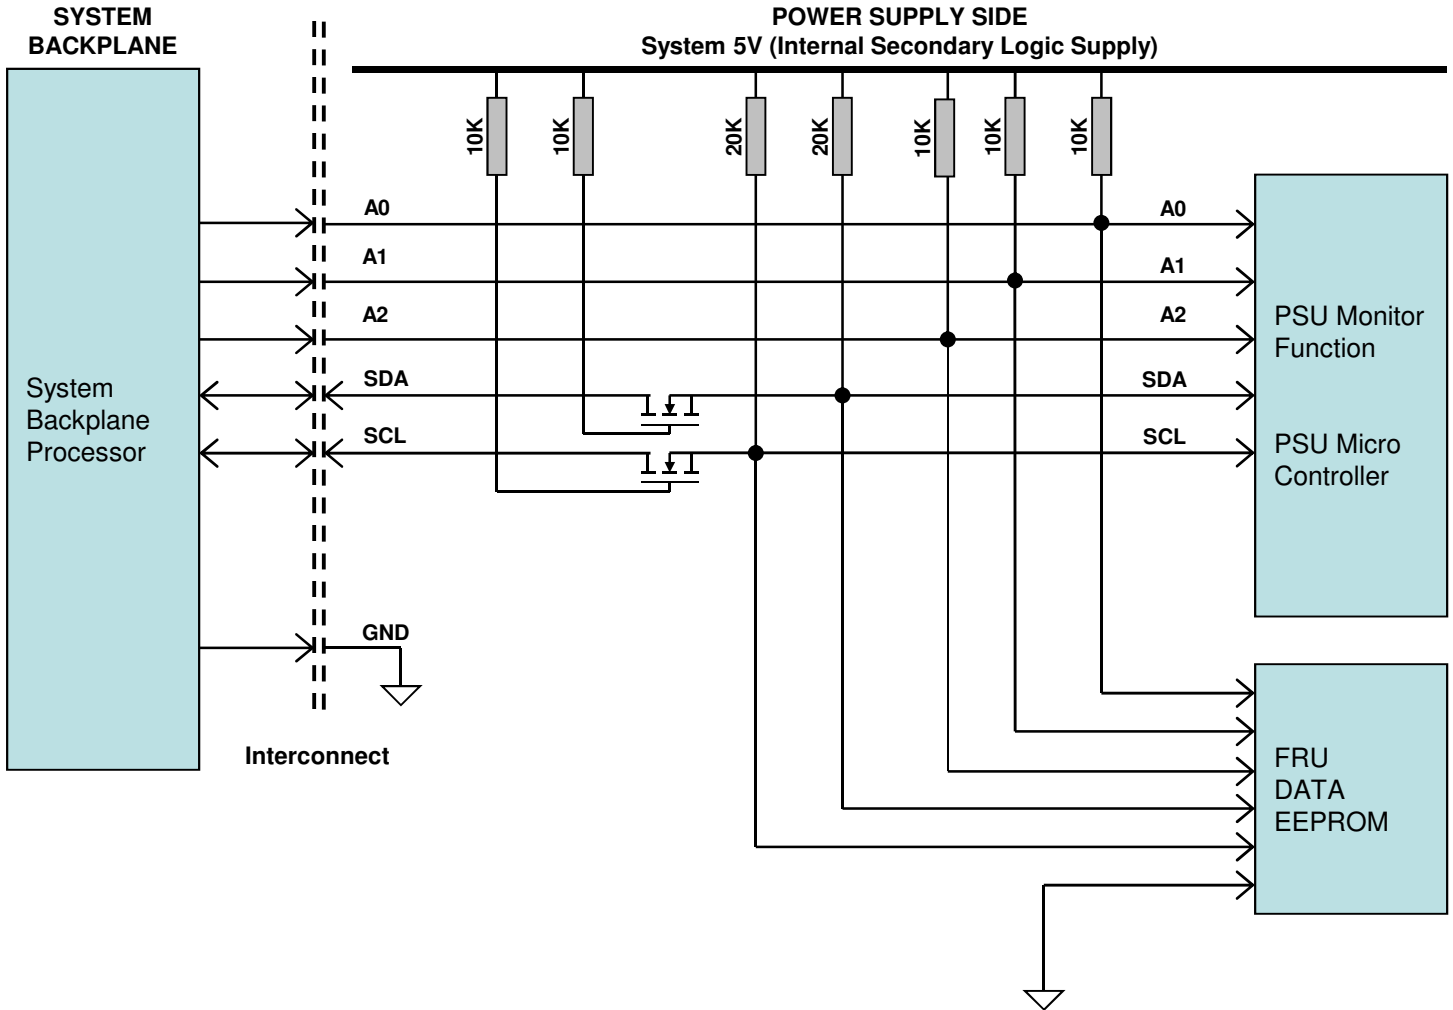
SYSTEM BACKPLANE

POWER SUPPLY SIDE
System 5V (Internal Secondary Logic Supply)

10K 10K 20K 20K 10K 10K 10K

A0
A1
A2
SDA
SCL

A0
A1
A2
SDA
SCL

System Backplane Processor

PSU Monitor Function

PSU Micro Controller

GND

Interconnect

FRU DATA EEPROM